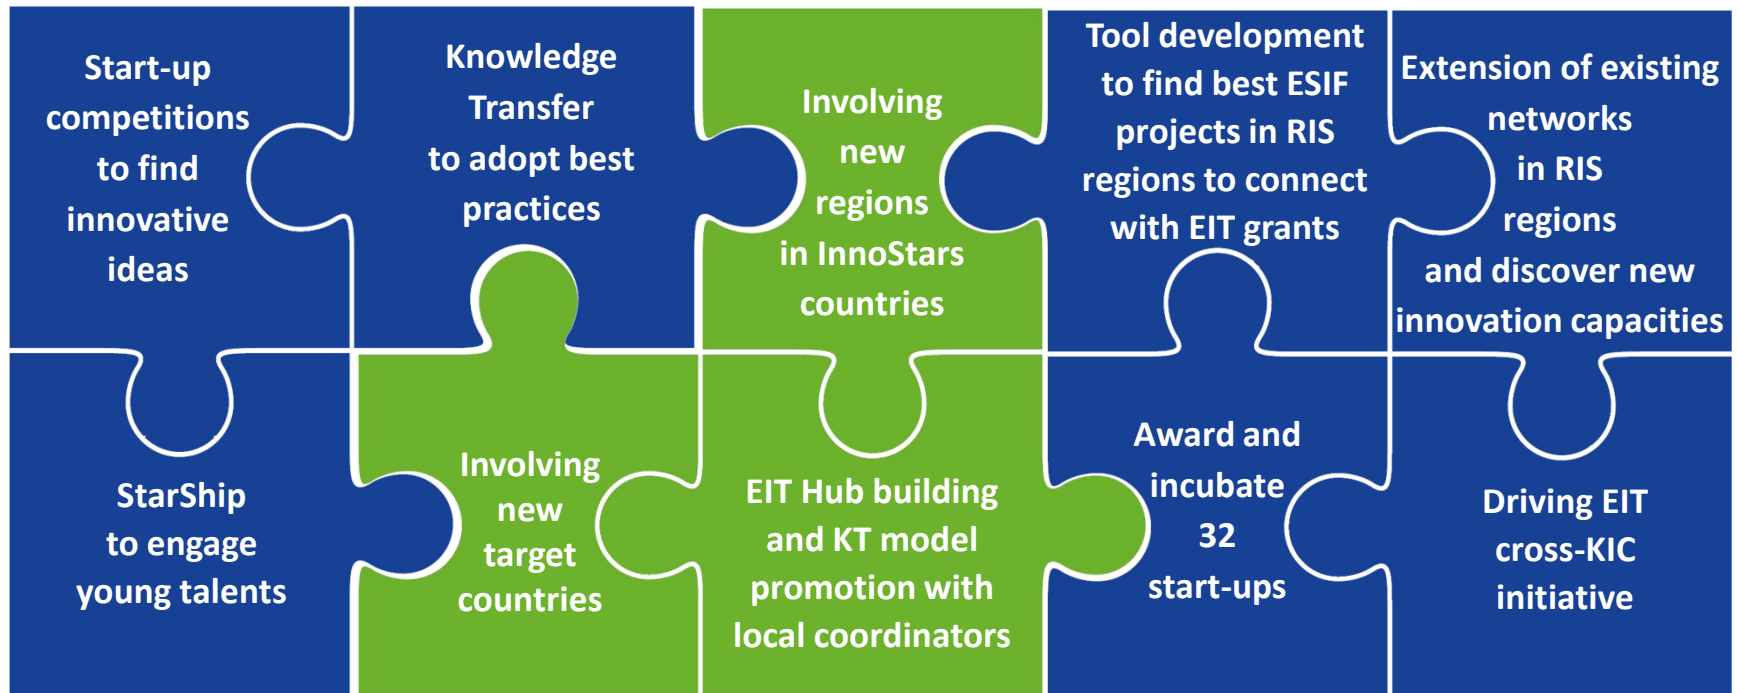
Start-up competitions to find innovative ideas

Knowledge Transfer to adopt best practices

Involving new regions in InnoStars countries

Tool development to find best ESIF projects in RIS regions to connect with EIT grants

Extension of existing networks in RIS regions and discover new innovation capacities

StarShip to engage young talents

Involving new target countries

EIT Hub building and KT model promotion with local coordinators

Award and incubate 32 start-ups

Driving EIT cross-KIC initiative